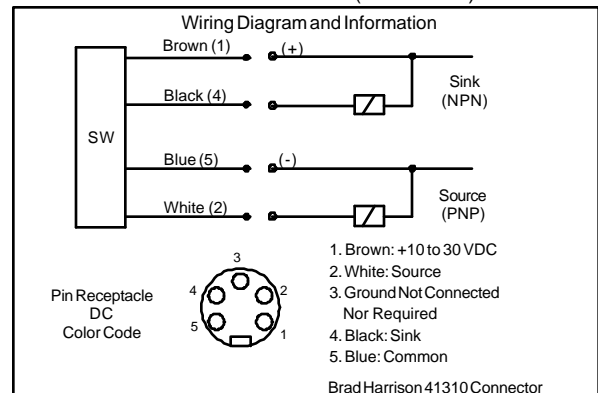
Wiring Diagram and Information

Brown (1)
(+)
Black (4)
Sink
(NPN)
SW
Blue (5)
(-)
White (2)
Source
(PNP)

3
4
2
5
1

Pin Receptacle
DC
Color Code

1. Brown: +10 to 30 VDC
2. White: Source
3. Ground Not Connected Nor Required
4. Black: Sink
5. Blue: Common

Brad Harrison 41310 Connector